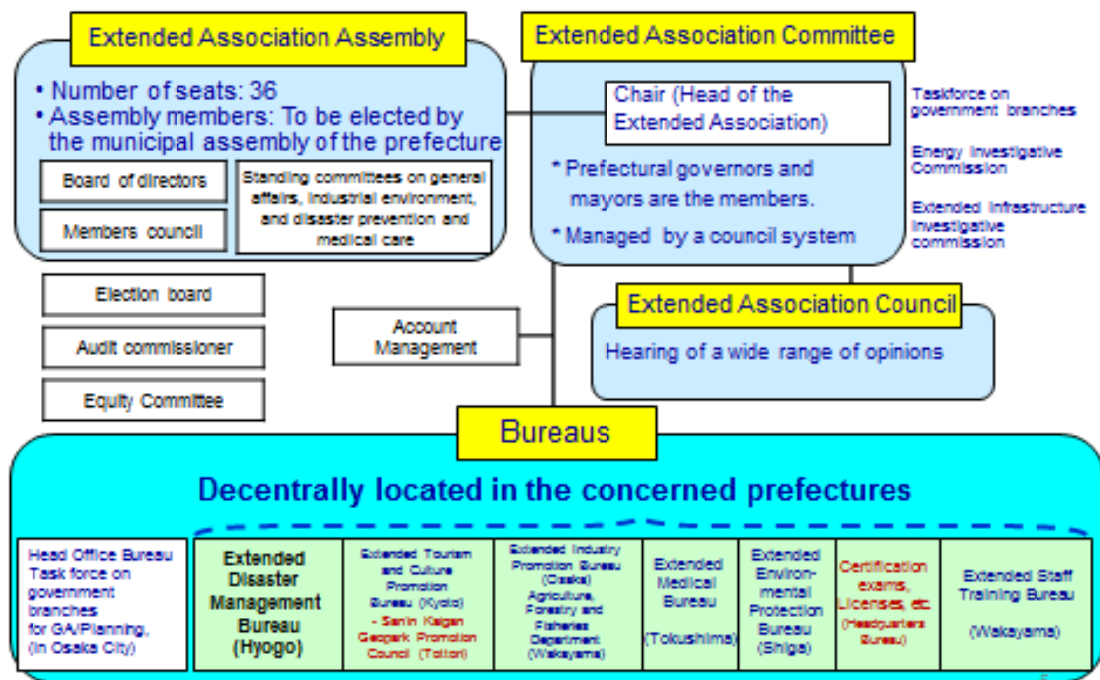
Extended Association Assembly

• Number of seats: 36
• Assembly members: To be elected by the municipal assembly of the prefecture

Board of directors

Members council

Standing committees on general affairs, industrial environment, and disaster prevention and medical care

Extended Association Committee

Chair (Head of the Extended Association)

* Prefectural governors and mayors are the members.

* Managed by a council system

Taskforce on government branches

Energy investigative Commission

Extended infrastructure investigative commission

Election board

Audit commissioner

Equity Committee

Account Management

Extended Association Council

Hearing of a wide range of opinions

Bureaus

Decentrally located in the concerned prefectures

Head Office Bureau Task force on government branches for GA/Planning, (in Osaka City)

Extended Disaster Management Bureau (Hyogo)

Extended Tourism and Culture Promotion Bureau (Kyoto)
- Sanin Kaigan Geopark Promotion Council (Tottori)

Extended Industry Promotion Bureau (Osaka)
Agriculture, Forestry and Fisheries Department (Wakayama)

Extended Medical Bureau (Tokushima)

Extended Environmental Protection Bureau (Shiga)

Certification exams, Licenses, etc. (Headquarters Bureau)

Extended Staff Training Bureau (Wakayama)